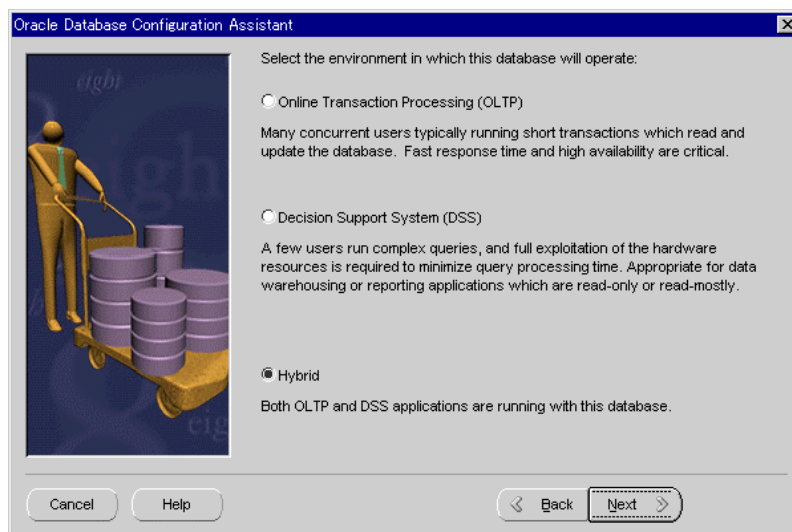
Oracle Database Configuration Assistant

Select the environment in which this database will operate:

Online Transaction Processing (OLTP)

Many concurrent users typically running short transactions which read and update the database. Fast response time and high availability are critical.

Decision Support System (DSS)

A few users run complex queries, and full exploitation of the hardware resources is required to minimize query processing time. Appropriate for data warehousing or reporting applications which are read-only or read-mostly.

Hybrid

Both OLTP and DSS applications are running with this database.

Cancel Help Back Next